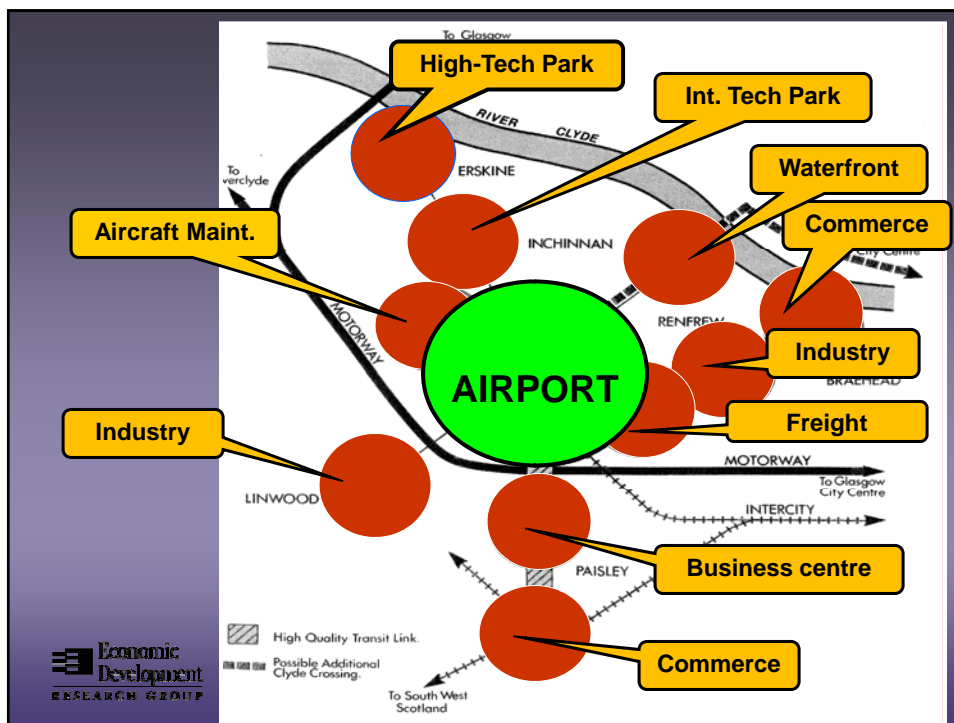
To Glasgow

High-Tech Park

Int. Tech Park

RIVER CLYDE

ERSKINE

To verclyde

Waterfront

Commerce

Aircraft Maint.

INCHINNAN

City Centre

RENFREW

MOTORWAY

Industry

BRAEHEAD

AIRPORT

Industry

Freight

MOTORWAY

To Glasgow City Centre

LINWOOD

INTERCITY

PAISLEY

Business centre

High Quality Transit Link.

Possible Additional Clyde Crossing.

Commerce

To South West Scotland

Economic Development RESEARCH GROUP